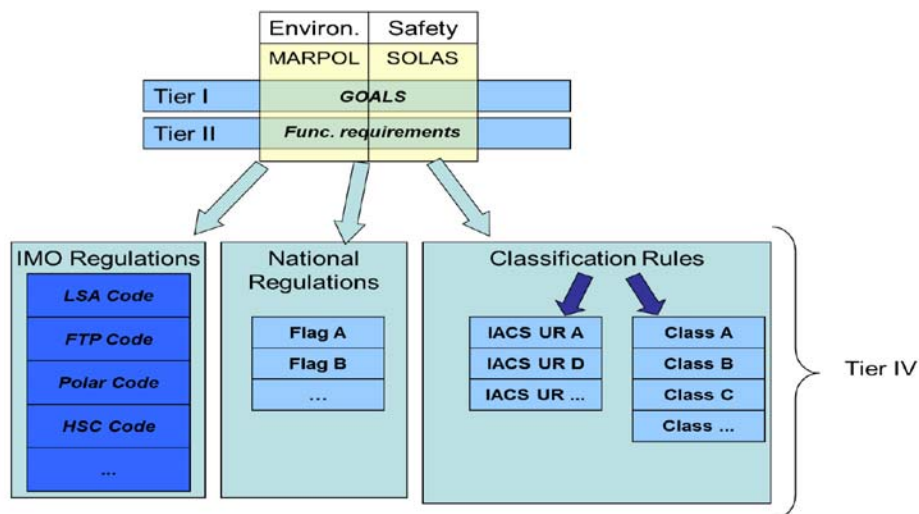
Environ. | Safety
MARPOL | SOLAS

Tier I
GOALS

Tier II
Func. requirements

IMO Regulations
LSA Code
FTP Code
Polar Code
HSC Code
...

National Regulations
Flag A
Flag B
...

Classification Rules
IACS UR A
IACS UR D
IACS UR ...

Class A
Class B
Class C
Class ...

Tier IV